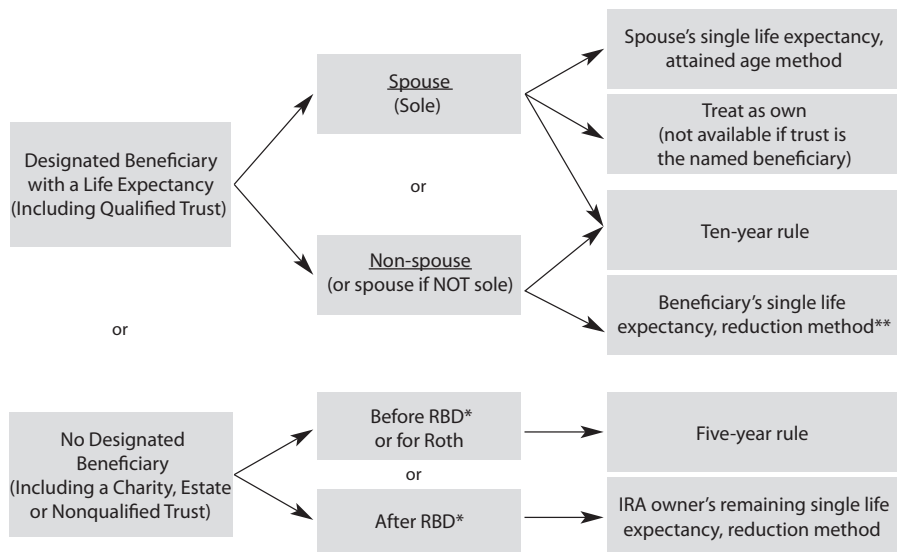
Designated Beneficiary with a Life Expectancy (Including Qualified Trust)

Spouse
(Sole)

Spouse's single life expectancy, attained age method

Treat as own (not available if trust is the named beneficiary)

or

Ten-year rule

Non-spouse
(or spouse if NOT sole)

Beneficiary's single life expectancy, reduction method**

or

No Designated Beneficiary (Including a Charity, Estate or Nonqualified Trust)

Before RBD* or for Roth

Five-year rule

or

After RBD*

IRA owner's remaining single life expectancy, reduction method